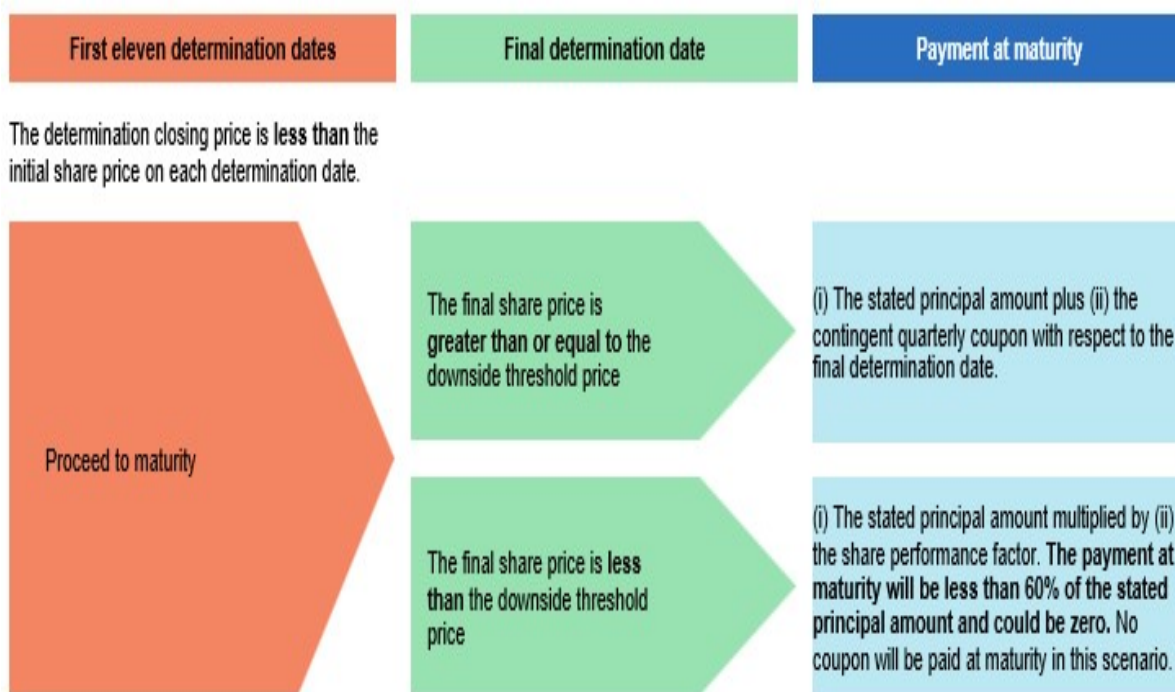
First eleven determination dates

Final determination date

Payment at maturity

The determination closing price is less than the initial share price on each determination date.

Proceed to maturity

The final share price is greater than or equal to the downside threshold price

(i) The stated principal amount plus (ii) the contingent quarterly coupon with respect to the final determination date.

The final share price is less than the downside threshold price

(i) The stated principal amount multiplied by (ii) the share performance factor. The payment at maturity will be less than 60% of the stated principal amount and could be zero. No coupon will be paid at maturity in this scenario.